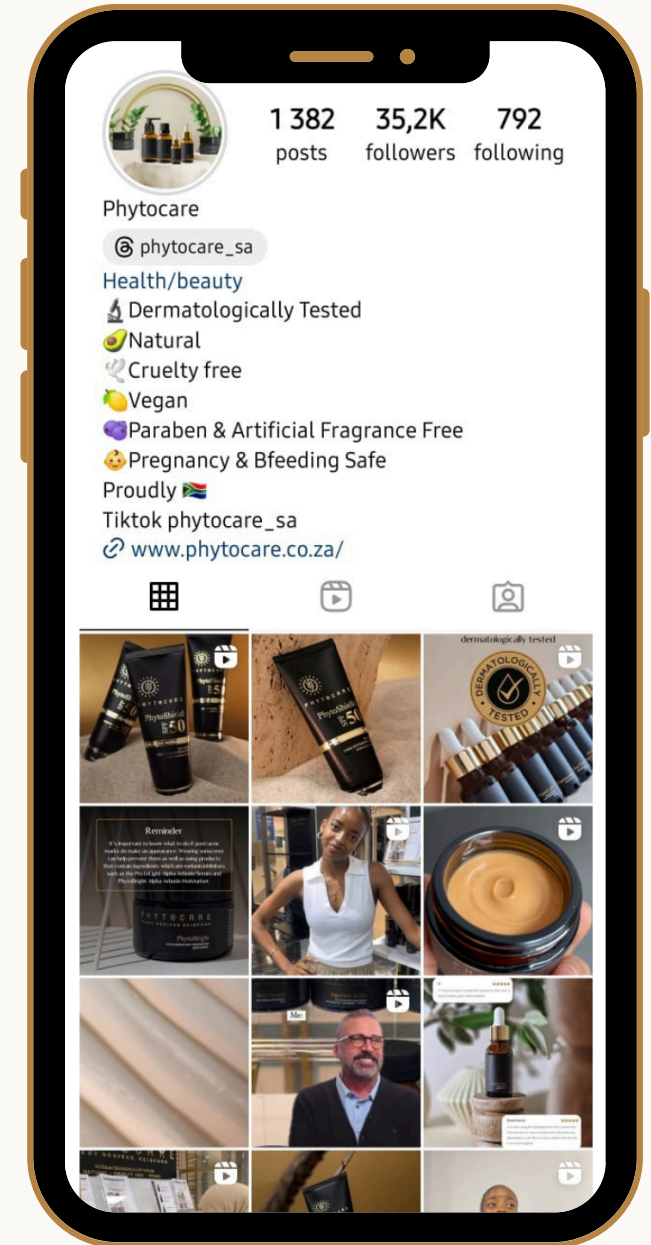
1 382
posts

35,2K
followers

792
following

Phytocare

phytocare_sa

Health/beauty

🔬Dermatologically Tested
🥑Natural
🐇Cruelty free
🍋Vegan
🫐Paraben & Artificial Fragrance Free
👶Pregnancy & Bfeeding Safe
Proudly 🇿🇦
Tiktok phytocare_sa
www.phytocare.co.za/

PHYTOCARE
PhytoShield
50

PHYTOCARE
PhytoShield
50

dermatologically tested
DERMATOLOGICALLY TESTED

Reminder
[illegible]

PHYTOCARE

Me: